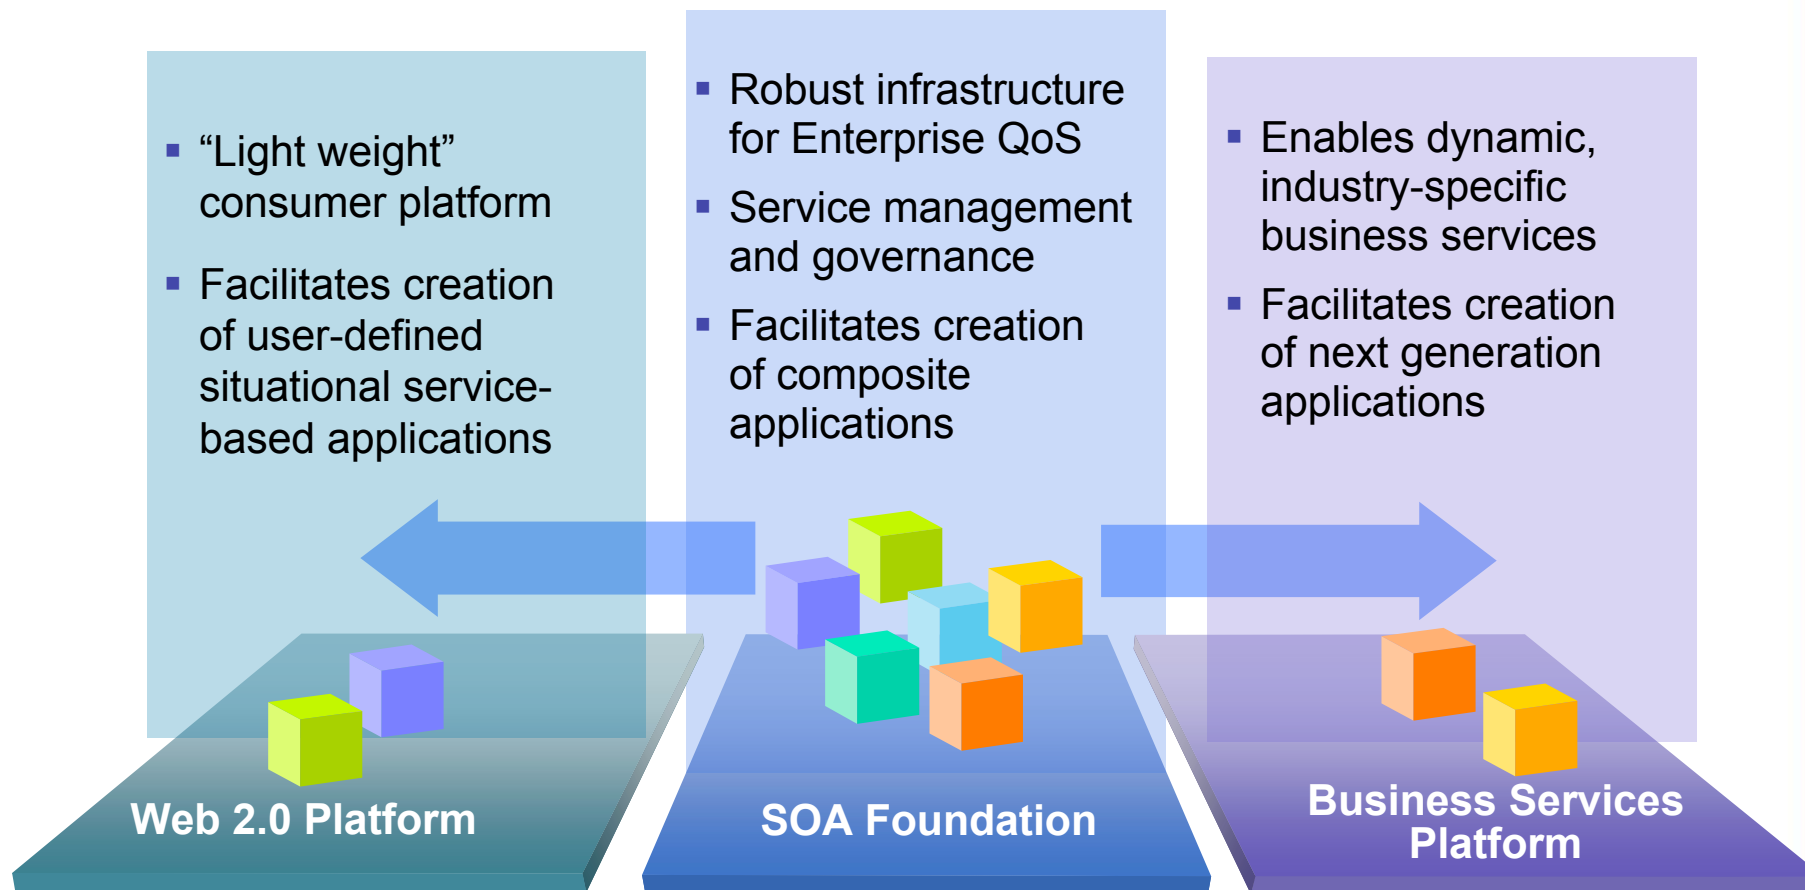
▪ “Light weight” consumer platform

▪ Facilitates creation of user-defined situational service-based applications

▪ Robust infrastructure for Enterprise QoS

▪ Service management and governance

▪ Facilitates creation of composite applications

▪ Enables dynamic, industry-specific business services

▪ Facilitates creation of next generation applications

Web 2.0 Platform

SOA Foundation

Business Services Platform